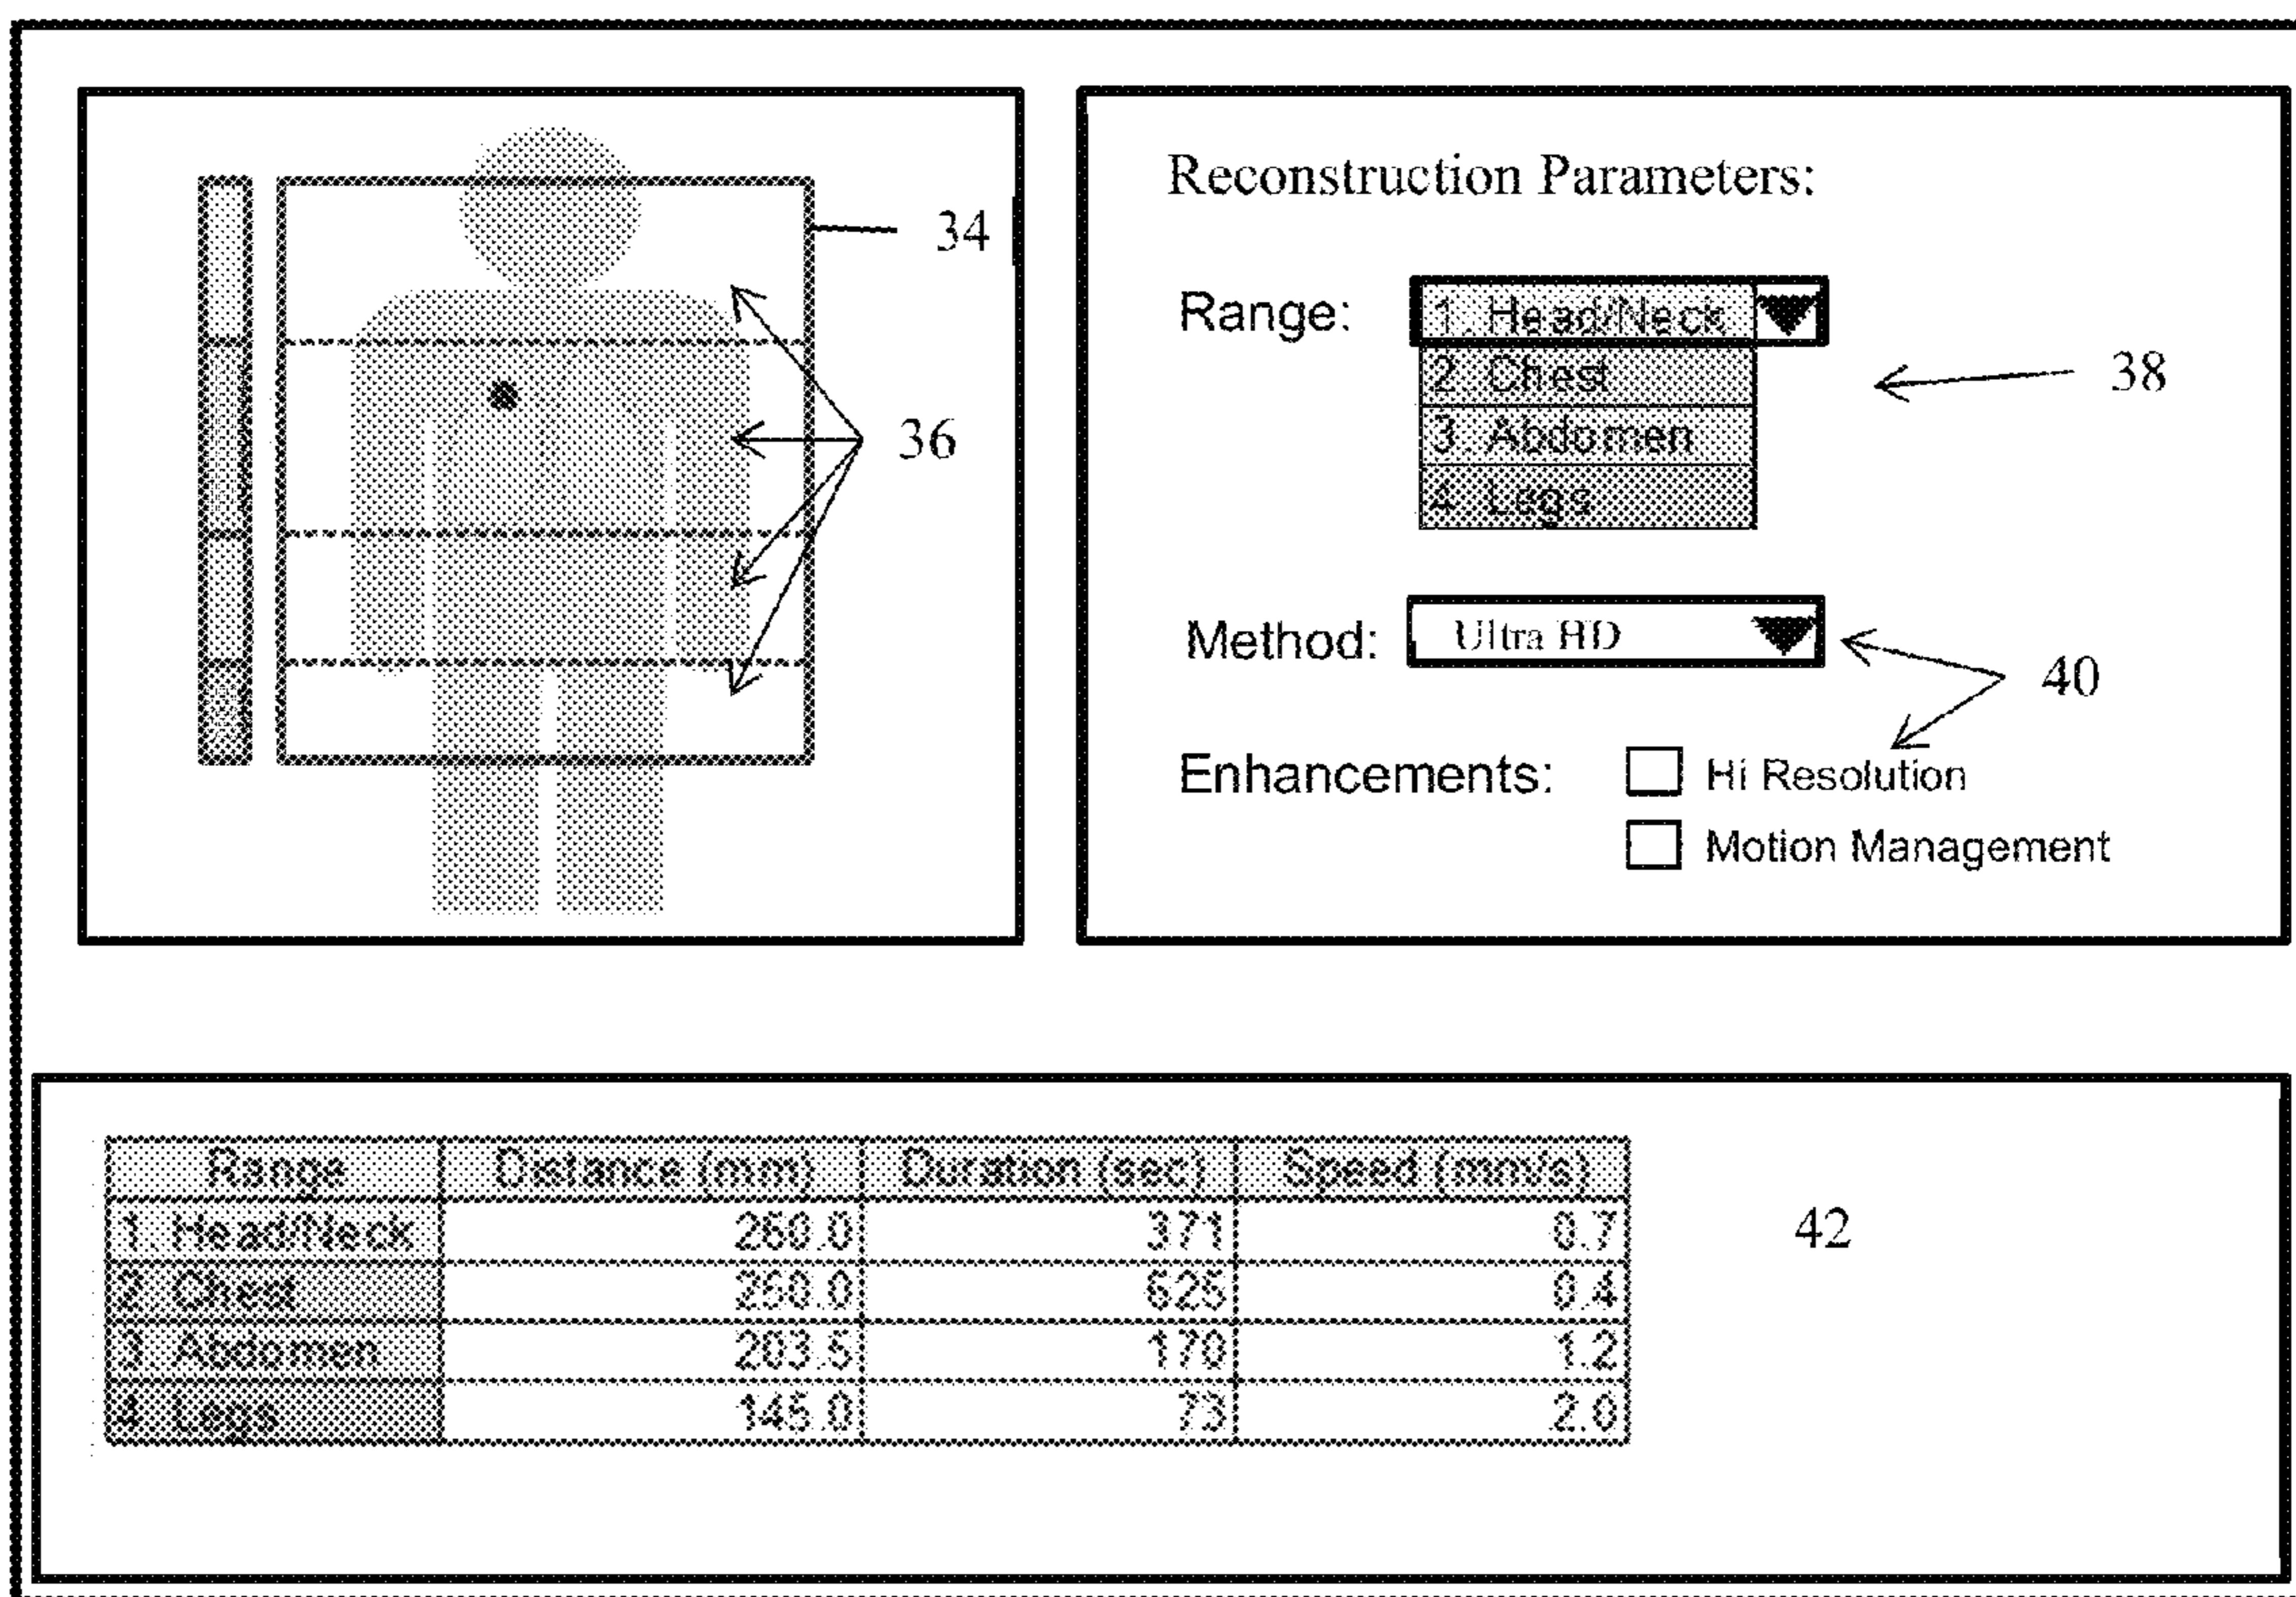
34

36

Reconstruction Parameters:

Range: 1. Head/Neck
2. Chest
3. Abdomen
4. Legs

38

Method: Ultra HD

40

Enhancements: Hi Resolution
Motion Management

| Range | Distance (mm) | Duration (sec) | Speed (mm/s) |
|---|---|---|---|
| 1. Head/Neck | 260.0 | 371 | 0.7 |
| 2. Chest | 250.0 | 625 | 0.4 |
| 3. Abdomen | 203.5 | 170 | 1.2 |
| 4. Legs | 145.0 | 73 | 2.0 |

42